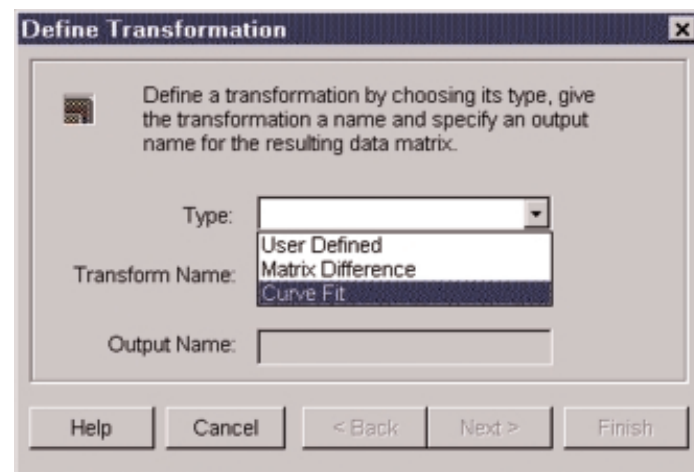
Define Transformation

Define a transformation by choosing its type, give the transformation a name and specify an output name for the resulting data matrix.

Type:

User Defined
Matrix Difference
Curve Fit

Transform Name:

Output Name:

Help
Cancel
< Back
Next >
Finish